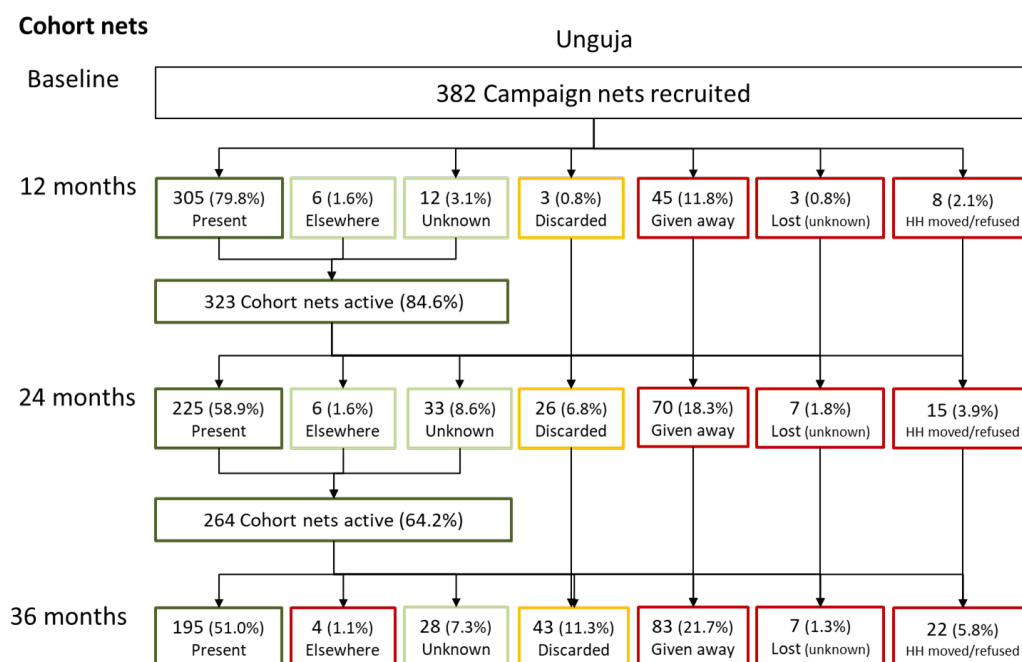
Cohort nets

Unguja

Baseline

382 Campaign nets recruited

12 months

305 (79.8%) Present

6 (1.6%) Elsewhere

12 (3.1%) Unknown

3 (0.8%) Discarded

45 (11.8%) Given away

3 (0.8%) Lost (unknown)

8 (2.1%) HH moved/refused

323 Cohort nets active (84.6%)

24 months

225 (58.9%) Present

6 (1.6%) Elsewhere

33 (8.6%) Unknown

26 (6.8%) Discarded

70 (18.3%) Given away

7 (1.8%) Lost (unknown)

15 (3.9%) HH moved/refused

264 Cohort nets active (64.2%)

36 months

195 (51.0%) Present

4 (1.1%) Elsewhere

28 (7.3%) Unknown

43 (11.3%) Discarded

83 (21.7%) Given away

7 (1.3%) Lost (unknown)

22 (5.8%) HH moved/refused